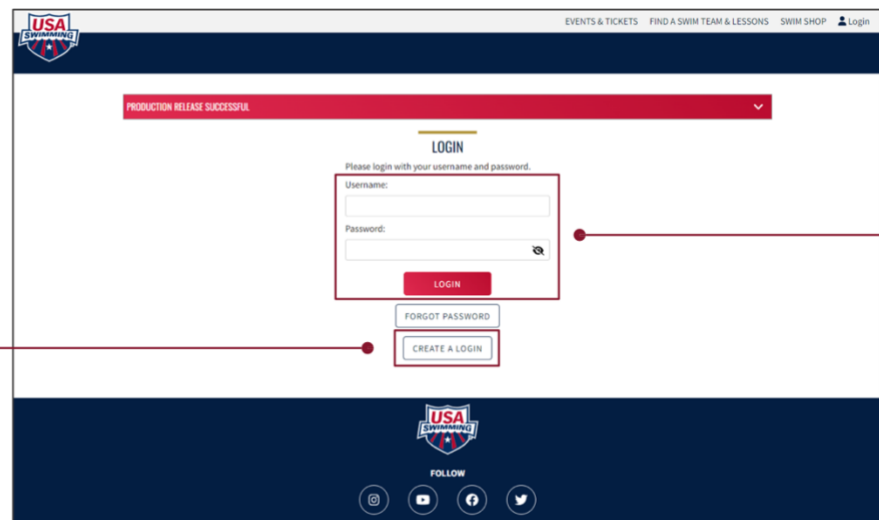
USA SWIMMING

EVENTS & TICKETS FIND A SWIM TEAM & LESSONS SWIM SHOP Login

PRODUCTION RELEASE SUCCESSFUL

LOGIN

Please login with your username and password.

Username:

Password:

LOGIN

FORGOT PASSWORD

CREATE A LOGIN

USA SWIMMING

FOLLOW